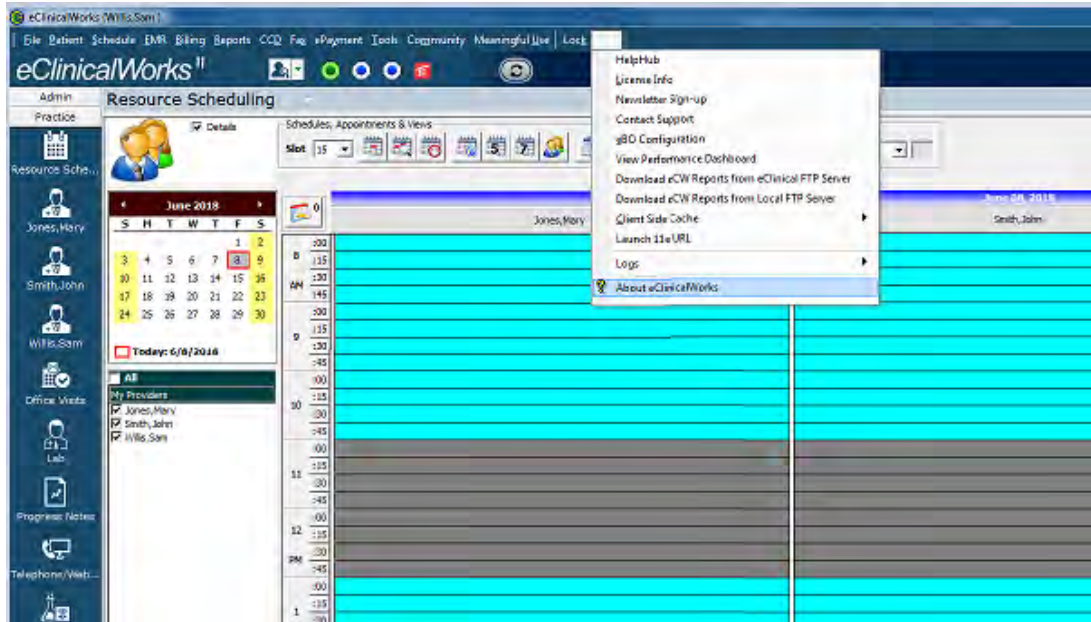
eClinicalWorks (Willis,Sam)

File Patient Schedule EMR Billing Reports CCQ Fax ePayment Tools Community Meaningful Use Lock

eClinicalWorks II

Admin
Practice

Resource Scheduling

Details

Schedules, Appointments & Views

Slot 15

Resource Sche...
Jones,Mary
Smith,John
Willis,Sam
Office Visits
Lab
Progress Notes
Telephone/Web...

June 2018

| S | M | T | W | T | F | S |
|---|---|---|---|---|---|---|
| | | | | | 1 | 2 |
| 3 | 4 | 5 | 6 | 7 | 8 | 9 |
| 10 | 11 | 12 | 13 | 14 | 15 | 16 |
| 17 | 18 | 19 | 20 | 21 | 22 | 23 |
| 24 | 25 | 26 | 27 | 28 | 29 | 30 |

Today: 6/8/2018

All
My Providers
Jones,Mary
Smith,John
Willis,Sam

0

Jones,Mary

June 08, 2018
Smith,John

8 AM :00 :15 :30 :45
9 :00 :15 :30 :45
10 :00 :15 :30 :45
11 :00 :15 :30 :45
12 PM :00 :15 :30 :45
1 :00 :15

HelpHub
License Info
Newsletter Sign-up
Contact Support
gBO Configuration
View Performance Dashboard
Download eCW Reports from eClinical FTP Server
Download eCW Reports from Local FTP Server
Client Side Cache
Launch 11e URL
Logs
About eClinicalWorks